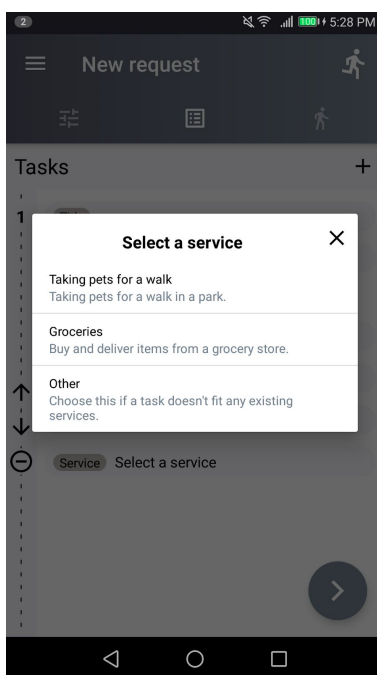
2

100 5:28 PM

New request

Tasks

1

Select a service

Taking pets for a walk
Taking pets for a walk in a park.

Groceries
Buy and deliver items from a grocery store.

Other
Choose this if a task doesn't fit any existing services.

Service Select a service